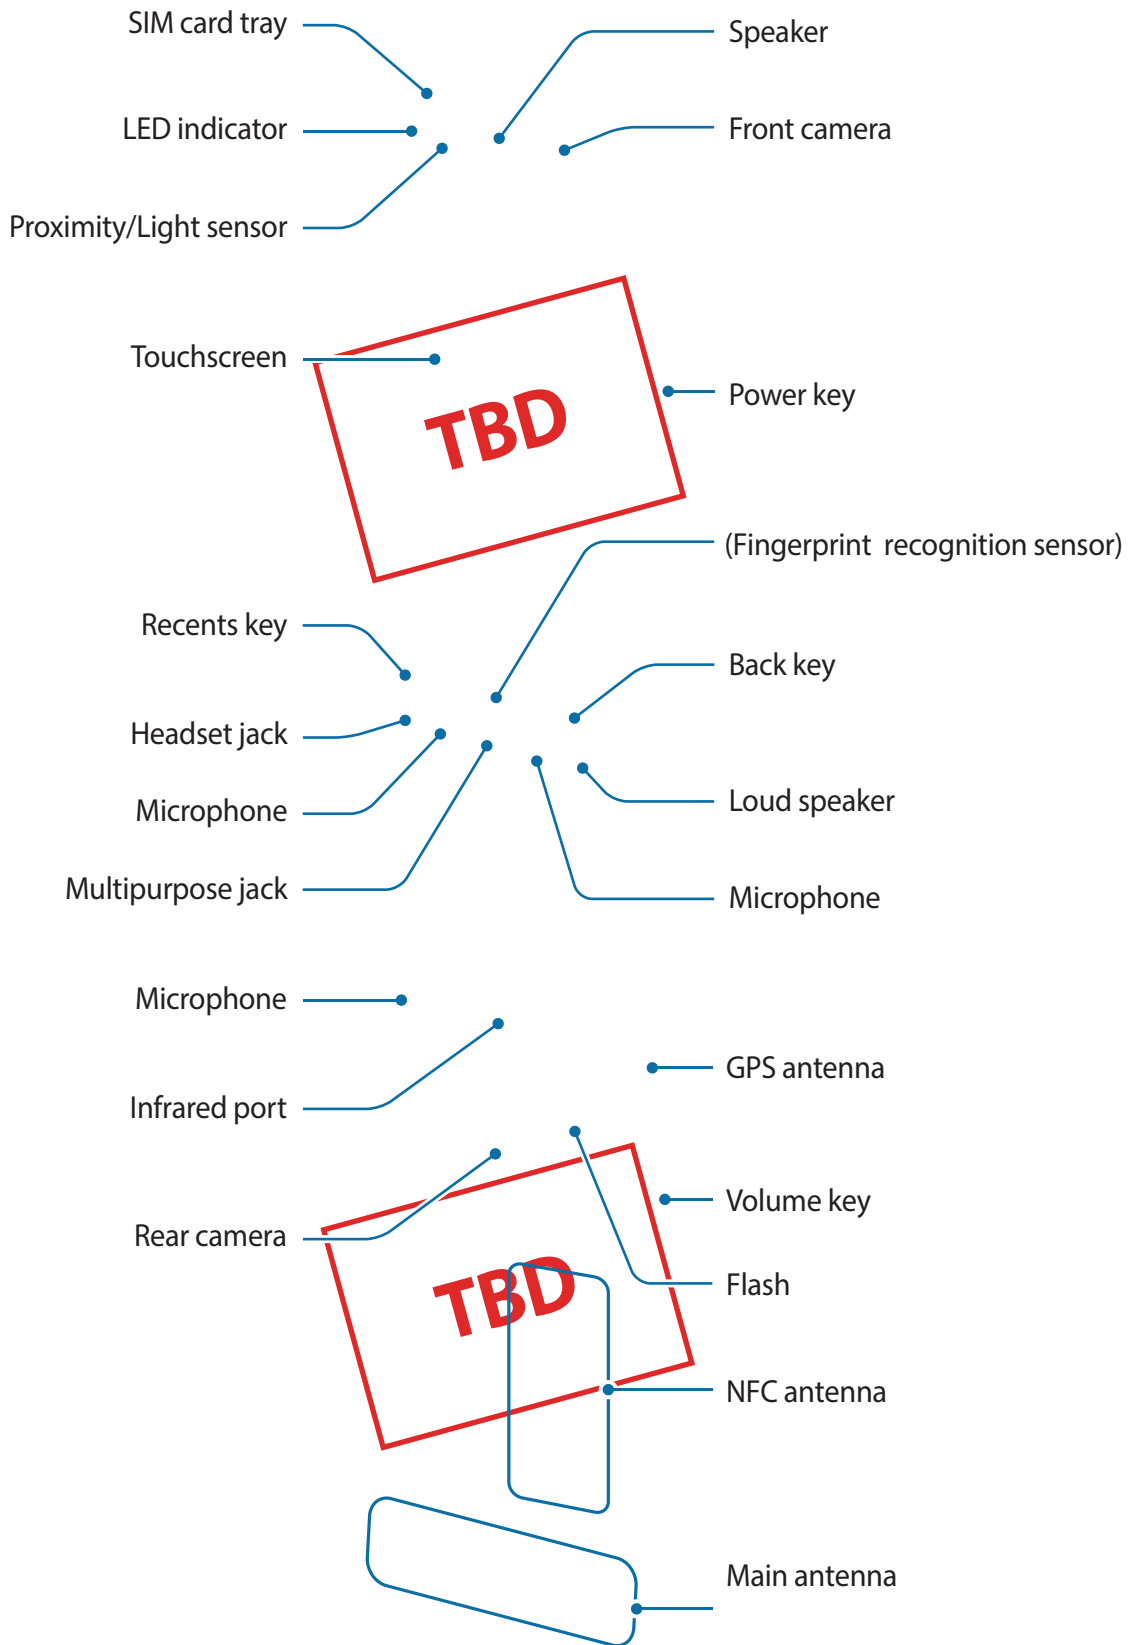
SIM card tray
LED indicator
Proximity/Light sensor
Speaker
Front camera

Touchscreen
TBD
Power key
(Fingerprint recognition sensor)

Recents key
Headset jack
Microphone
Multipurpose jack
Back key
Loud speaker
Microphone

Microphone
Infrared port
Rear camera
GPS antenna
Volume key
TBD
Flash
NFC antenna
Main antenna